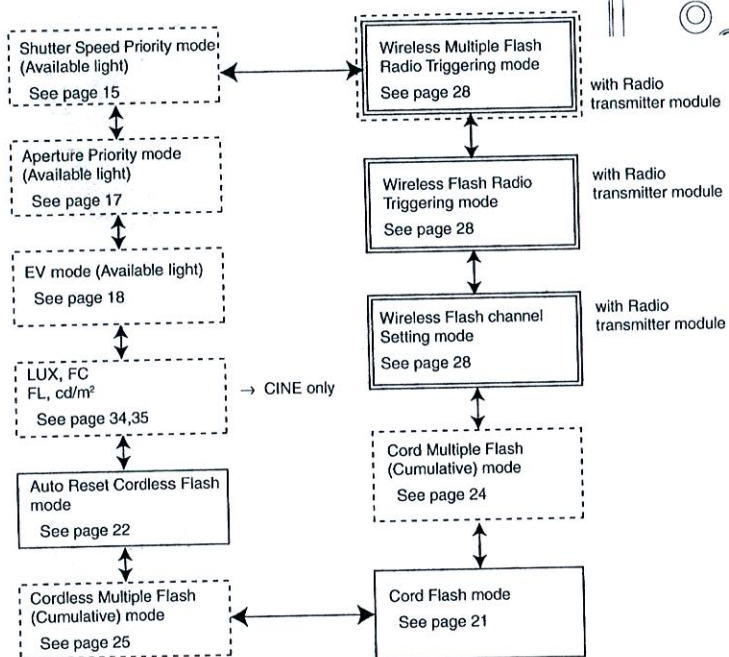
Shutter Speed Priority mode (Available light)
See page 15

Aperture Priority mode (Available light)
See page 17

EV mode (Available light)
See page 18

LUX, FC
FL, cd/m²
See page 34,35

→ CINE only

Auto Reset Cordless Flash mode
See page 22

Cordless Multiple Flash (Cumulative) mode
See page 25

Wireless Multiple Flash Radio Triggering mode
See page 28

with Radio transmitter module

Wireless Flash Radio Triggering mode
See page 28

with Radio transmitter module

Wireless Flash channel Setting mode
See page 28

with Radio transmitter module

Cord Multiple Flash (Cumulative) mode
See page 24

Cord Flash mode
See page 21